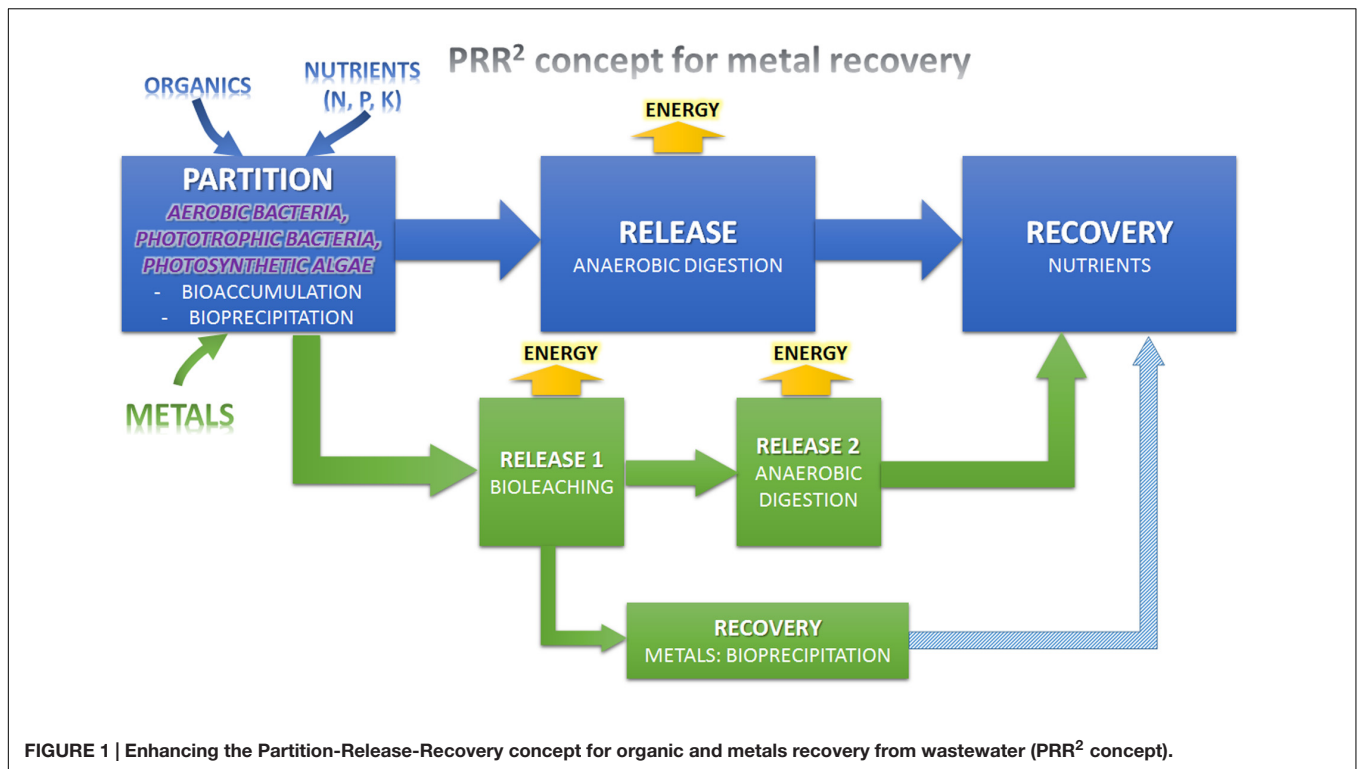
PRR$^2$ concept for metal recovery

ORGANICS

NUTRIENTS (N, P, K)

PARTITION
AEROBIC BACTERIA, PHOTOTROPHIC BACTERIA, PHOTOSYNTHETIC ALGAE
- BIOACCUMULATION
- BIOPRECIPITATION

METALS

ENERGY

RELEASE
ANAEROBIC DIGESTION

RECOVERY
NUTRIENTS

ENERGY

ENERGY

RELEASE 1
BIOLEACHING

RELEASE 2
ANAEROBIC DIGESTION

RECOVERY
METALS: BIOPRECIPITATION

FIGURE 1 | Enhancing the Partition-Release-Recovery concept for organic and metals recovery from wastewater (PRR$^2$ concept).